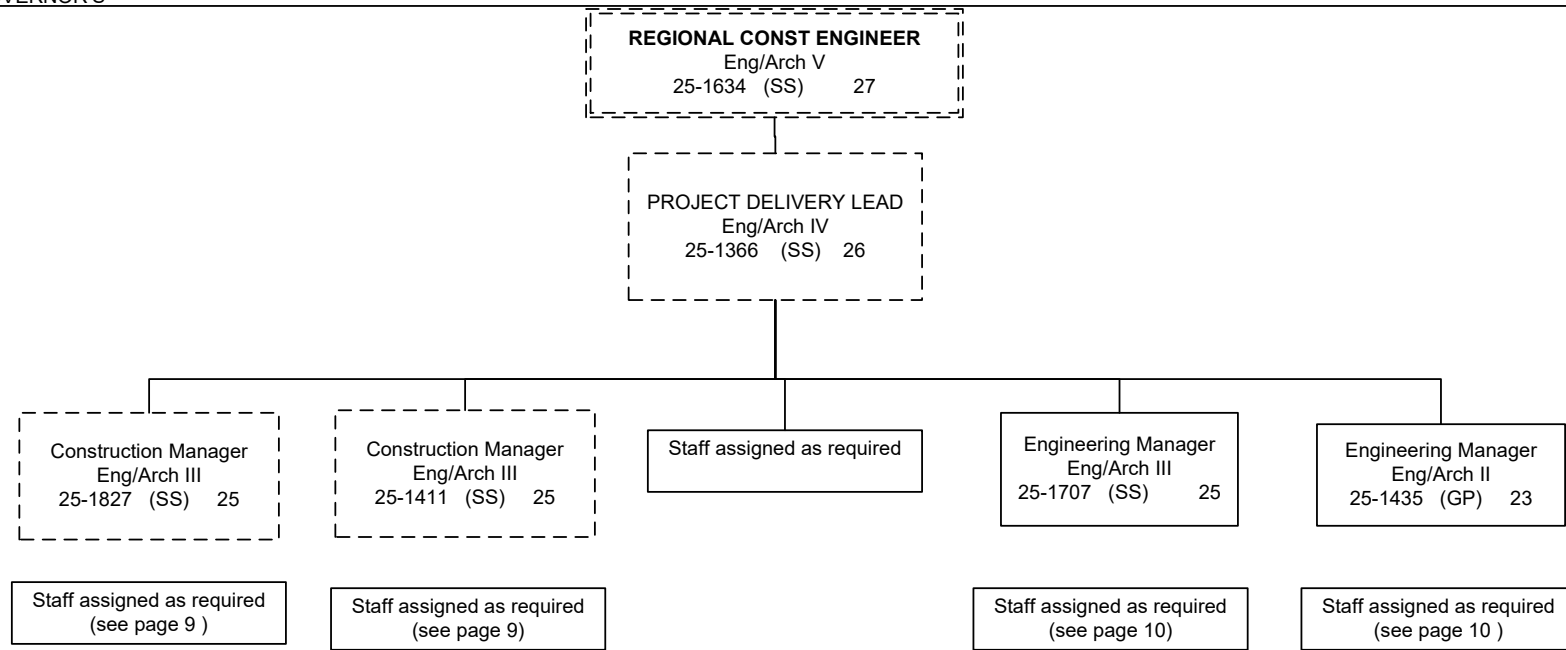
VERNOR'S

REGIONAL CONST ENGINEER
Eng/Arch V
25-1634 (SS) 27

PROJECT DELIVERY LEAD
Eng/Arch IV
25-1366 (SS) 26

Construction Manager
Eng/Arch III
25-1827 (SS) 25

Construction Manager
Eng/Arch III
25-1411 (SS) 25

Staff assigned as required

Engineering Manager
Eng/Arch III
25-1707 (SS) 25

Engineering Manager
Eng/Arch II
25-1435 (GP) 23

Staff assigned as required
(see page 9 )

Staff assigned as required
(see page 9)

Staff assigned as required
(see page 10)

Staff assigned as required
(see page 10 )